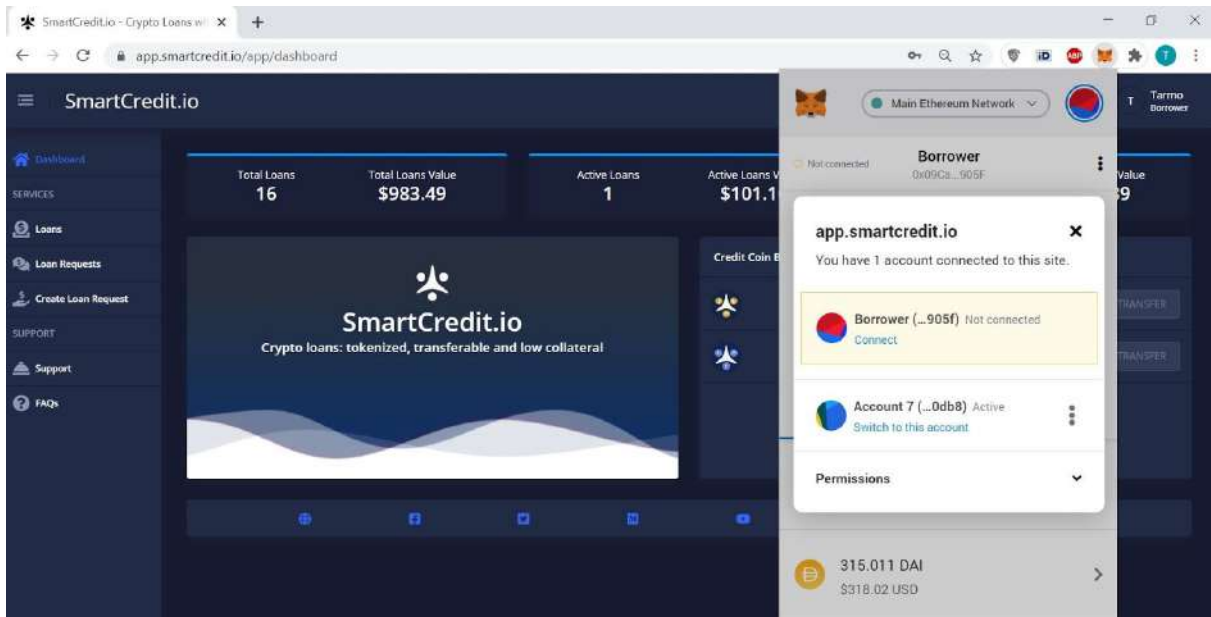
SmartCredit.io - Crypto Loans wi ×
+
app.smartcredit.io/app/dashboard

SmartCredit.io

Dashboard
SERVICES
Loans
Loan Requests
Create Loan Request
SUPPORT
Support
FAQs

Total Loans
16
Total Loans Value
$983.49
Active Loans
1
Active Loans V
$101.1

SmartCredit.io
Crypto loans: tokenized, transferable and low collateral

Credit Coin B

Value
9

TRANSFER
TRANSFER

T Tarmo Borrower

Main Ethereum Network

Not connected
Borrower
0x09Cs...905F

app.smartcredit.io
You have 1 account connected to this site.

Borrower (...905f) Not connected
Connect

Account 7 (...0db8) Active
Switch to this account

Permissions

315.011 DAI
$318.02 USD